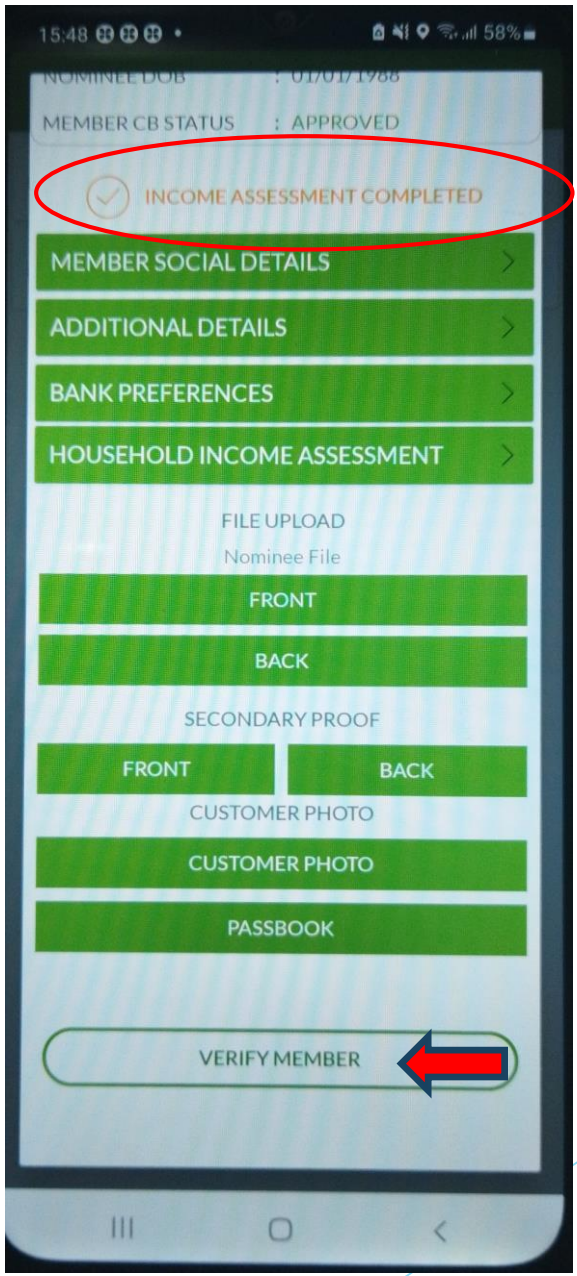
15:48 58%

NOMINEE DOB : 01/01/1988

MEMBER CB STATUS : APPROVED

INCOME ASSESSMENT COMPLETED

MEMBER SOCIAL DETAILS

ADDITIONAL DETAILS

BANK PREFERENCES

HOUSEHOLD INCOME ASSESSMENT

FILE UPLOAD

Nominee File

FRONT

BACK

SECONDARY PROOF

FRONT

BACK

CUSTOMER PHOTO

CUSTOMER PHOTO

PASSBOOK

VERIFY MEMBER